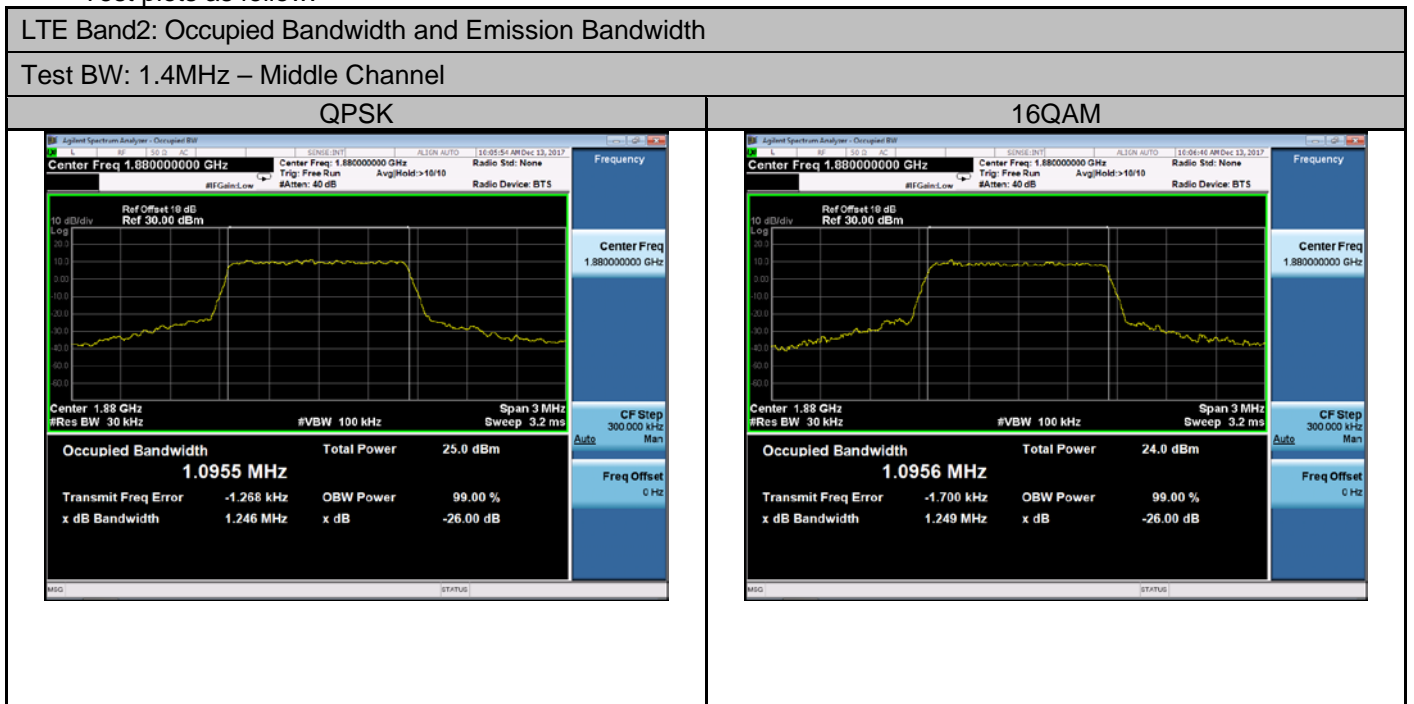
Test plots as follow:

| LTE Band2: Occupied Bandwidth and Emission Bandwidth | |
|---|---|
| Test BW: 1.4MHz – Middle Channel | |
| QPSK | 16QAM |
| Agilent Spectrum Analyzer - Occupied BW<br>L RF 50 Ω AC SENSE:INT ALIGN AUTO 10:05:54 AM Dec 13, 2017<br>Center Freq 1.880000000 GHz<br>Center Freq: 1.880000000 GHz Trig: Free Run Avg\|Hold:>10/10 #IFGain:Low #Atten: 40 dB<br>Radio Std: None<br>Radio Device: BTS<br>Frequency<br>Ref Offset 10 dB<br>10 dB/div Ref 30.00 dBm<br>Log<br>20.0 10.0 0.00 -10.0 -20.0 -30.0 -40.0 -50.0 -60.0<br>Center Freq 1.880000000 GHz<br>Center 1.88 GHz #Res BW 30 kHz #VBW 100 kHz Span 3 MHz Sweep 3.2 ms<br>CF Step 300.000 kHz Auto Man<br>Occupied Bandwidth 1.0955 MHz<br>Total Power 25.0 dBm<br>Freq Offset 0 Hz<br>Transmit Freq Error -1.268 kHz OBW Power 99.00 %<br>x dB Bandwidth 1.246 MHz x dB -26.00 dB<br>MSG STATUS | Agilent Spectrum Analyzer - Occupied BW<br>L RF 50 Ω AC SENSE:INT ALIGN AUTO 10:06:40 AM Dec 13, 2017<br>Center Freq 1.880000000 GHz<br>Center Freq: 1.880000000 GHz Trig: Free Run Avg\|Hold:>10/10 #IFGain:Low #Atten: 40 dB<br>Radio Std: None<br>Radio Device: BTS<br>Frequency<br>Ref Offset 10 dB<br>10 dB/div Ref 30.00 dBm<br>Log<br>20.0 10.0 0.00 -10.0 -20.0 -30.0 -40.0 -50.0 -60.0<br>Center Freq 1.880000000 GHz<br>Center 1.88 GHz #Res BW 30 kHz #VBW 100 kHz Span 3 MHz Sweep 3.2 ms<br>CF Step 300.000 kHz Auto Man<br>Occupied Bandwidth 1.0956 MHz<br>Total Power 24.0 dBm<br>Freq Offset 0 Hz<br>Transmit Freq Error -1.700 kHz OBW Power 99.00 %<br>x dB Bandwidth 1.249 MHz x dB -26.00 dB<br>MSG STATUS |